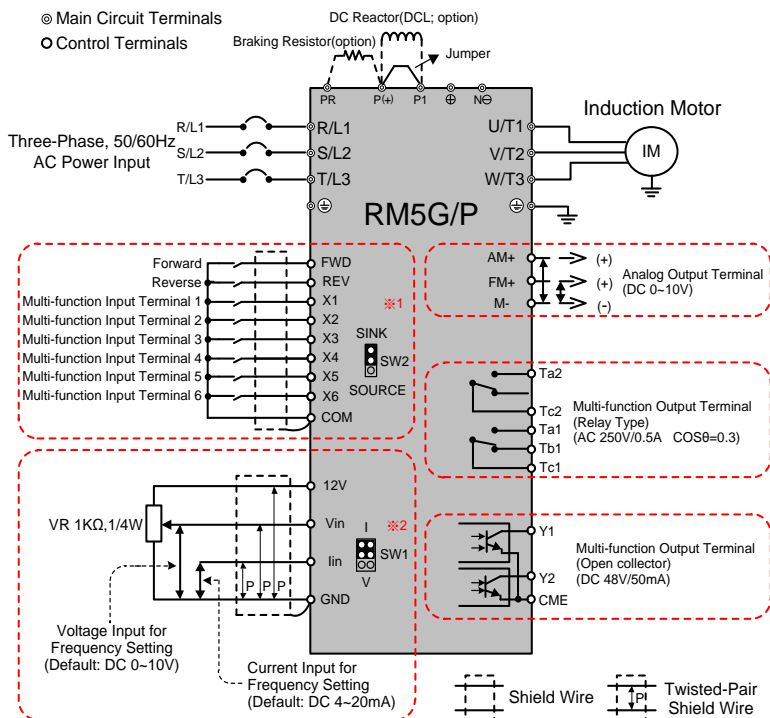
◎ Main Circuit Terminals
O Control Terminals

DC Reactor(DCL; option)
Braking Resistor(option)
Jumper
PR P(+) P1 ⊕ N⊖

Three-Phase, 50/60Hz AC Power Input
R/L1 S/L2 T/L3
R/L1
S/L2
T/L3
⏚

Induction Motor
U/T1
V/T2
W/T3
IM
⏚

RM5G/P

Forward
Reverse
Multi-function Input Terminal 1
Multi-function Input Terminal 2
Multi-function Input Terminal 3
Multi-function Input Terminal 4
Multi-function Input Terminal 5
Multi-function Input Terminal 6

FWD
REV
X1
X2
X3
X4
X5
X6
COM
※1
SINK
SW2
SOURCE

AM+
FM+
M-
(+)
(+)
(-)
Analog Output Terminal (DC 0~10V)

Ta2
Tc2
Ta1
Tb1
Tc1
Multi-function Output Terminal (Relay Type) (AC 250V/0.5A COSθ=0.3)

VR 1KΩ,1/4W
12V
Vin
Iin
GND
P P P
※2
I
SW1
V

Voltage Input for Frequency Setting (Default: DC 0~10V)

Current Input for Frequency Setting (Default: DC 4~20mA)

Y1
Y2
CME
Multi-function Output Terminal (Open collector) (DC 48V/50mA)

Shield Wire
P
Twisted-Pair Shield Wire